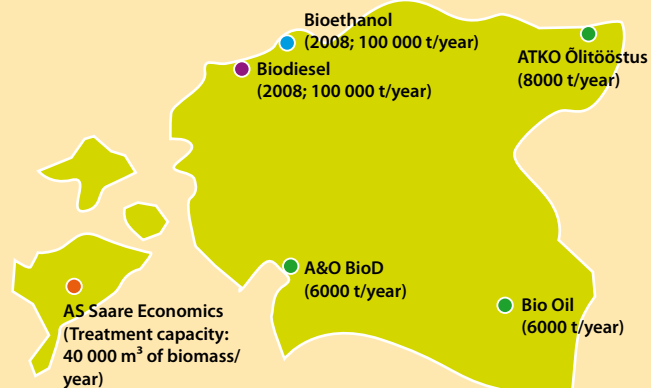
Bioethanol
(2008; 100 000 t/year)

Biodiesel
(2008; 100 000 t/year)

ATKO Õlitööstus
(8000 t/year)

A&O BioD
(6000 t/year)

Bio Oil
(6000 t/year)

AS Saare Economics
(Treatment capacity: 40 000 m$^3$ of biomass/ year)